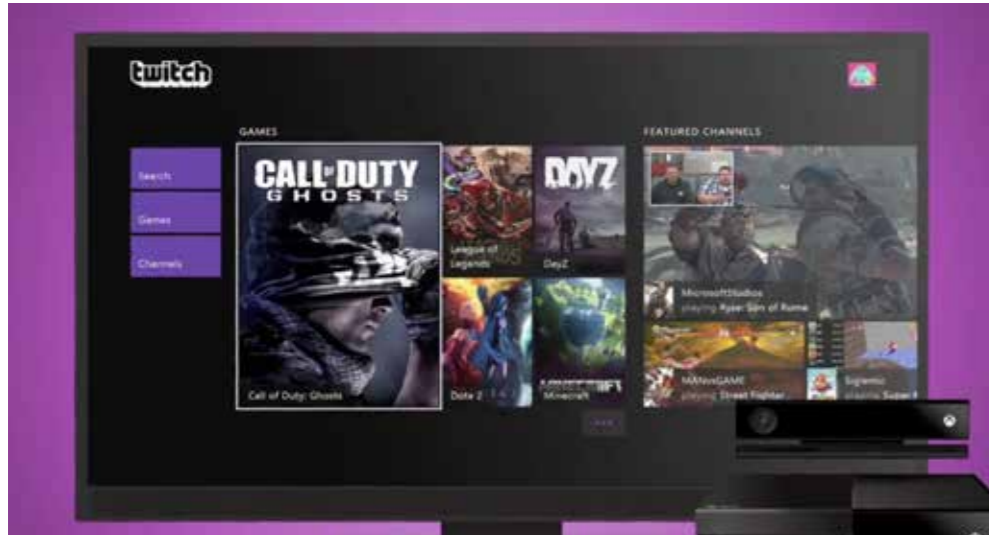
twitch

GAMES

FEATURED CHANNELS

Search

Games

Channels

CALL OF DUTY GHOSTS

Call of Duty: Ghosts

League of Legends

DAYZ

DayZ

Dota 2

MINECRAFT

Minecraft

MicrosoftStudios
playing Ryse: Son of Rome

MANvsGAME
playing Street Fighter

Sypenic
playing Super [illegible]